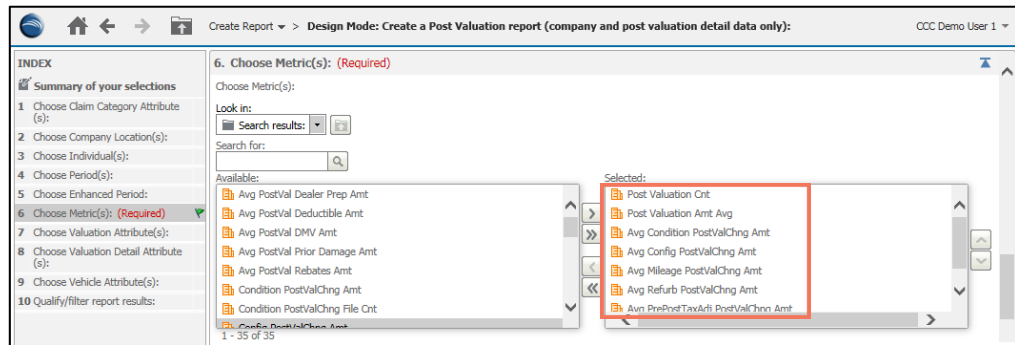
Create Report ▾ > Design Mode: Create a Post Valuation report (company and post valuation detail data only):

CCC Demo User 1 ▾

INDEX

Summary of your selections

1 Choose Claim Category Attribute (s):

2 Choose Company Location(s):

3 Choose Individual(s):

4 Choose Period(s):

5 Choose Enhanced Period:

6 Choose Metric(s): (Required)

7 Choose Valuation Attribute(s):

8 Choose Valuation Detail Attribute (s):

9 Choose Vehicle Attribute(s):

10 Qualify/filter report results:

6. Choose Metric(s): (Required)

Choose Metric(s):

Look in:

Search results:

Search for:

Available:

Avg PostVal Dealer Prep Amt
Avg PostVal Deductible Amt
Avg PostVal DMV Amt
Avg PostVal Prior Damage Amt
Avg PostVal Rebates Amt
Condition PostValChng Amt
Condition PostValChng File Cnt
Config PostValChng Amt

1 - 35 of 35

Selected:

Post Valuation Cnt
Post Valuation Amt Avg
Avg Condition PostValChng Amt
Avg Config PostValChng Amt
Avg Mileage PostValChng Amt
Avg Refurb PostValChng Amt
Avg PrePostTaxAdj PostValChng Amt